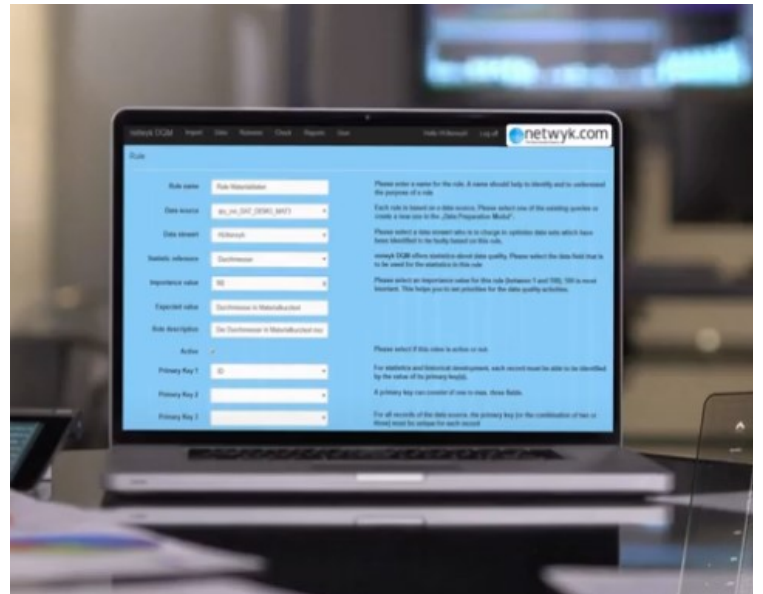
netwyk DQM Import Data Rulesets Check Reports User

Hello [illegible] Log off

netwyk.com

Rule

Rule name: Rule Materialdaten

Please enter a name for the rule. A name should help to identify and to understand the purpose of a rule.

Data source: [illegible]_DAT_DEMO_MAT1

Each rule is based on a data source. Please select one of the existing queries or create a new one in the „Data Preparation Model".

Data steward: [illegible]

Please select a data steward who is in charge to optimize data sets which have been identified to be faulty based on this rule.

Statistic reference: Durchmesser

netwyk DQM offers statistics about data quality. Please select the data field that is to be used for the statistics in this rule.

Importance value: 90

Please select an importance value for this rule (between 1 and 100). 100 is most important. This helps you to set priorities for the data quality activities.

Expected value: Durchmesser in Materialbuchtext

Rule description: Der Durchmesser in Materialbuchtext mu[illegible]

Active

Please select if this rule is active or not.

Primary Key 1: ID

For statistics and historical development, each record must be able to be identified by the value of its primary key(s).

Primary Key 2

A primary key can consist of one to max. three fields.

Primary Key 3

For all records of the data source, the primary key (or the combination of two or three) must be unique for each record.